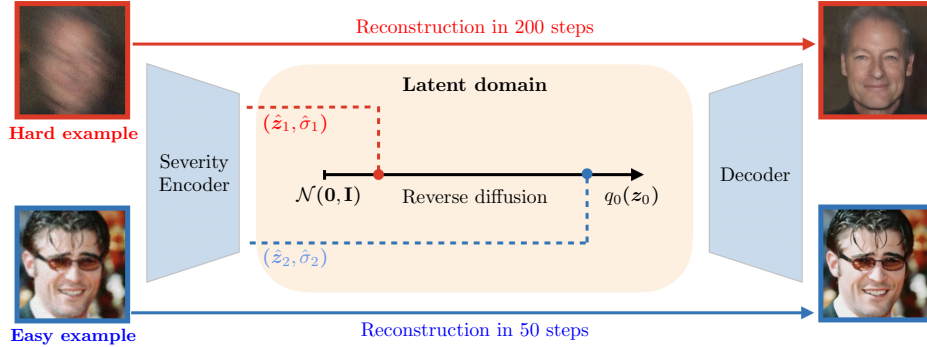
Reconstruction in 200 steps

Hard example

Severity Encoder

Latent domain

$(\hat{z}_1, \hat{\sigma}_1)$

$\mathcal{N}(\mathbf{0}, \mathbf{I})$

Reverse diffusion

$q_0(z_0)$

Decoder

$(\hat{z}_2, \hat{\sigma}_2)$

Easy example

Reconstruction in 50 steps